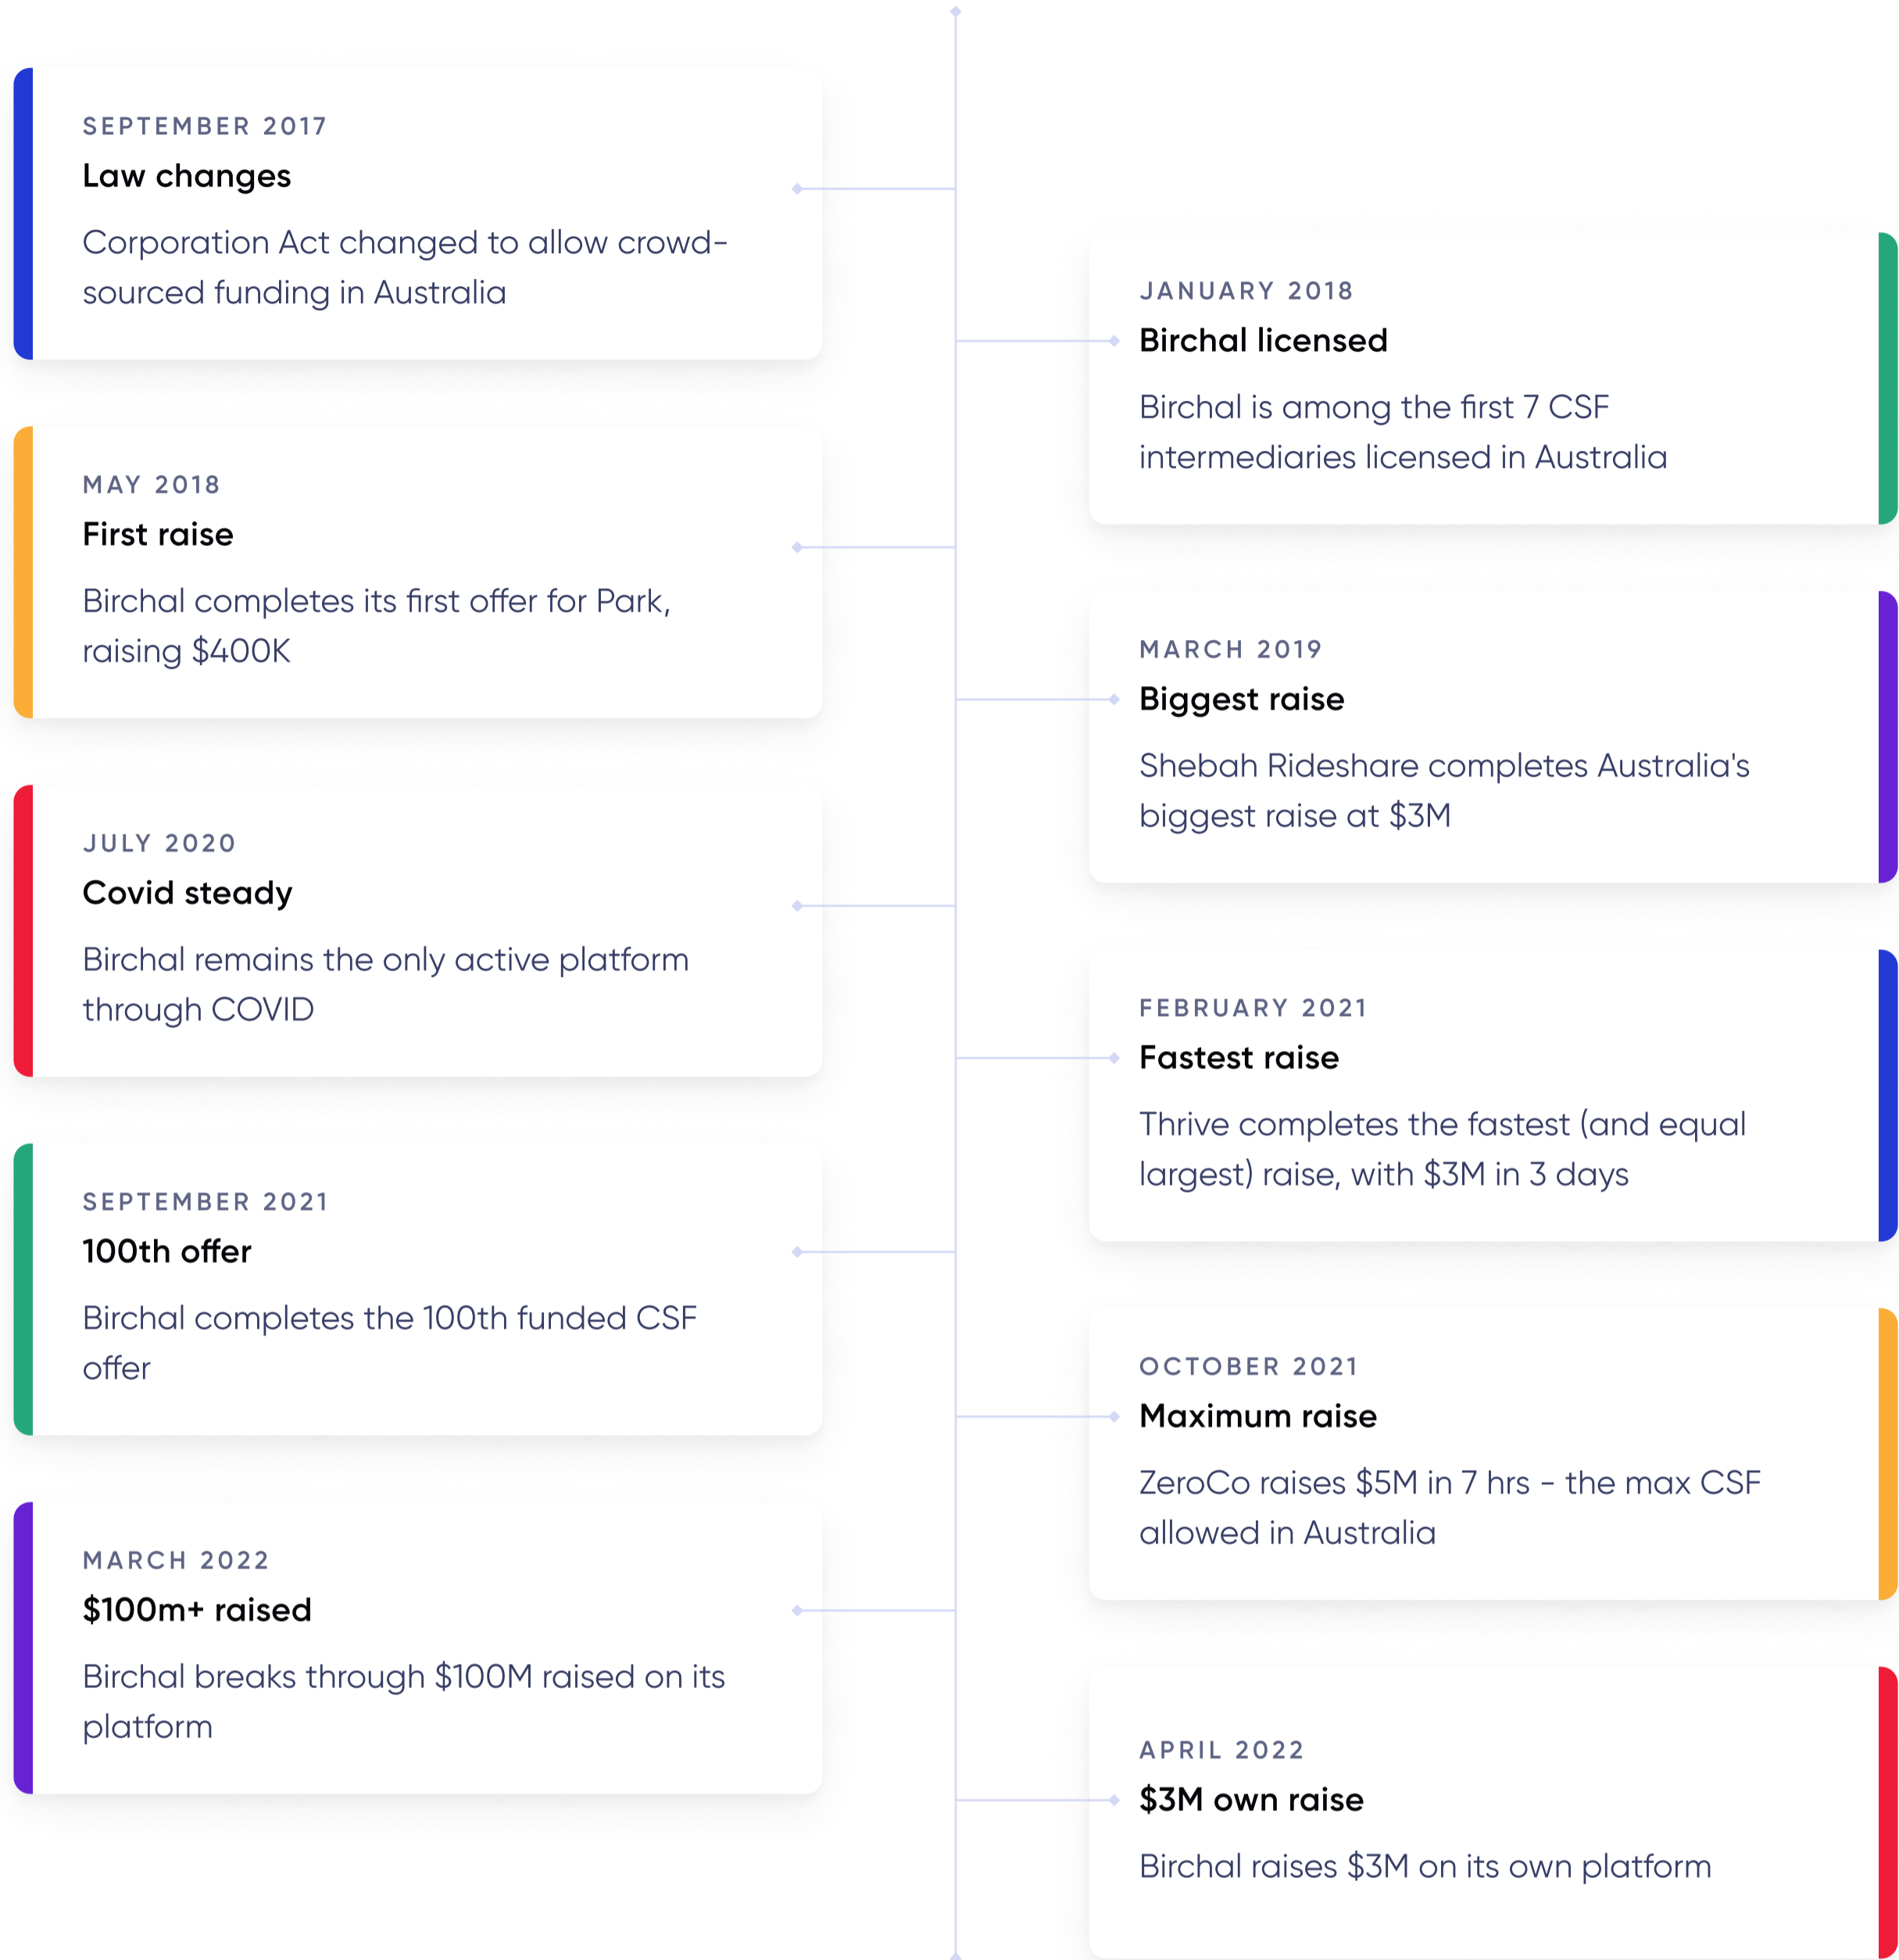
SEPTEMBER 2017
Law changes
Corporation Act changed to allow crowd-sourced funding in Australia

JANUARY 2018
Birchal licensed
Birchal is among the first 7 CSF intermediaries licensed in Australia

MAY 2018
First raise
Birchal completes its first offer for Park, raising $400K

MARCH 2019
Biggest raise
Shebah Rideshare completes Australia's biggest raise at $3M

JULY 2020
Covid steady
Birchal remains the only active platform through COVID

FEBRUARY 2021
Fastest raise
Thrive completes the fastest (and equal largest) raise, with $3M in 3 days

SEPTEMBER 2021
100th offer
Birchal completes the 100th funded CSF offer

OCTOBER 2021
Maximum raise
ZeroCo raises $5M in 7 hrs - the max CSF allowed in Australia

MARCH 2022
$100m+ raised
Birchal breaks through $100M raised on its platform

APRIL 2022
$3M own raise
Birchal raises $3M on its own platform